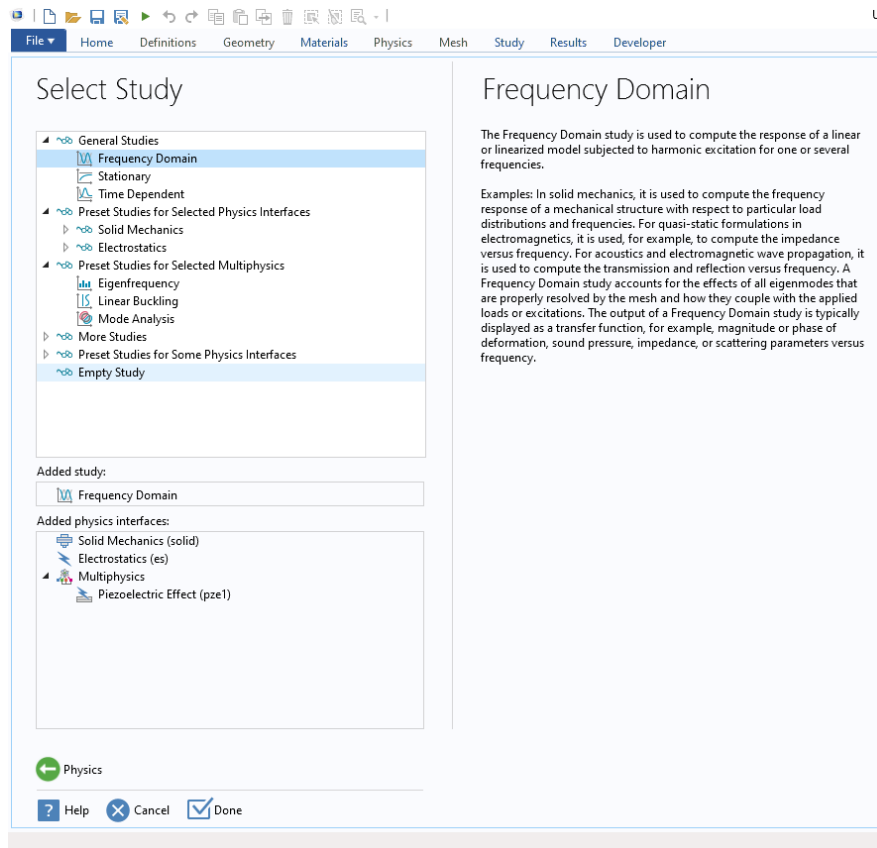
File ▾ Home Definitions Geometry Materials Physics Mesh Study Results Developer

Select Study

General Studies
Frequency Domain
Stationary
Time Dependent
Preset Studies for Selected Physics Interfaces
Solid Mechanics
Electrostatics
Preset Studies for Selected Multiphysics
Eigenfrequency
Linear Buckling
Mode Analysis
More Studies
Preset Studies for Some Physics Interfaces
Empty Study

Added study:
Frequency Domain

Added physics interfaces:
Solid Mechanics (solid)
Electrostatics (es)
Multiphysics
Piezoelectric Effect (pze1)

Physics

Help Cancel Done

Frequency Domain

The Frequency Domain study is used to compute the response of a linear or linearized model subjected to harmonic excitation for one or several frequencies.

Examples: In solid mechanics, it is used to compute the frequency response of a mechanical structure with respect to particular load distributions and frequencies. For quasi-static formulations in electromagnetics, it is used, for example, to compute the impedance versus frequency. For acoustics and electromagnetic wave propagation, it is used to compute the transmission and reflection versus frequency. A Frequency Domain study accounts for the effects of all eigenmodes that are properly resolved by the mesh and how they couple with the applied loads or excitations. The output of a Frequency Domain study is typically displayed as a transfer function, for example, magnitude or phase of deformation, sound pressure, impedance, or scattering parameters versus frequency.